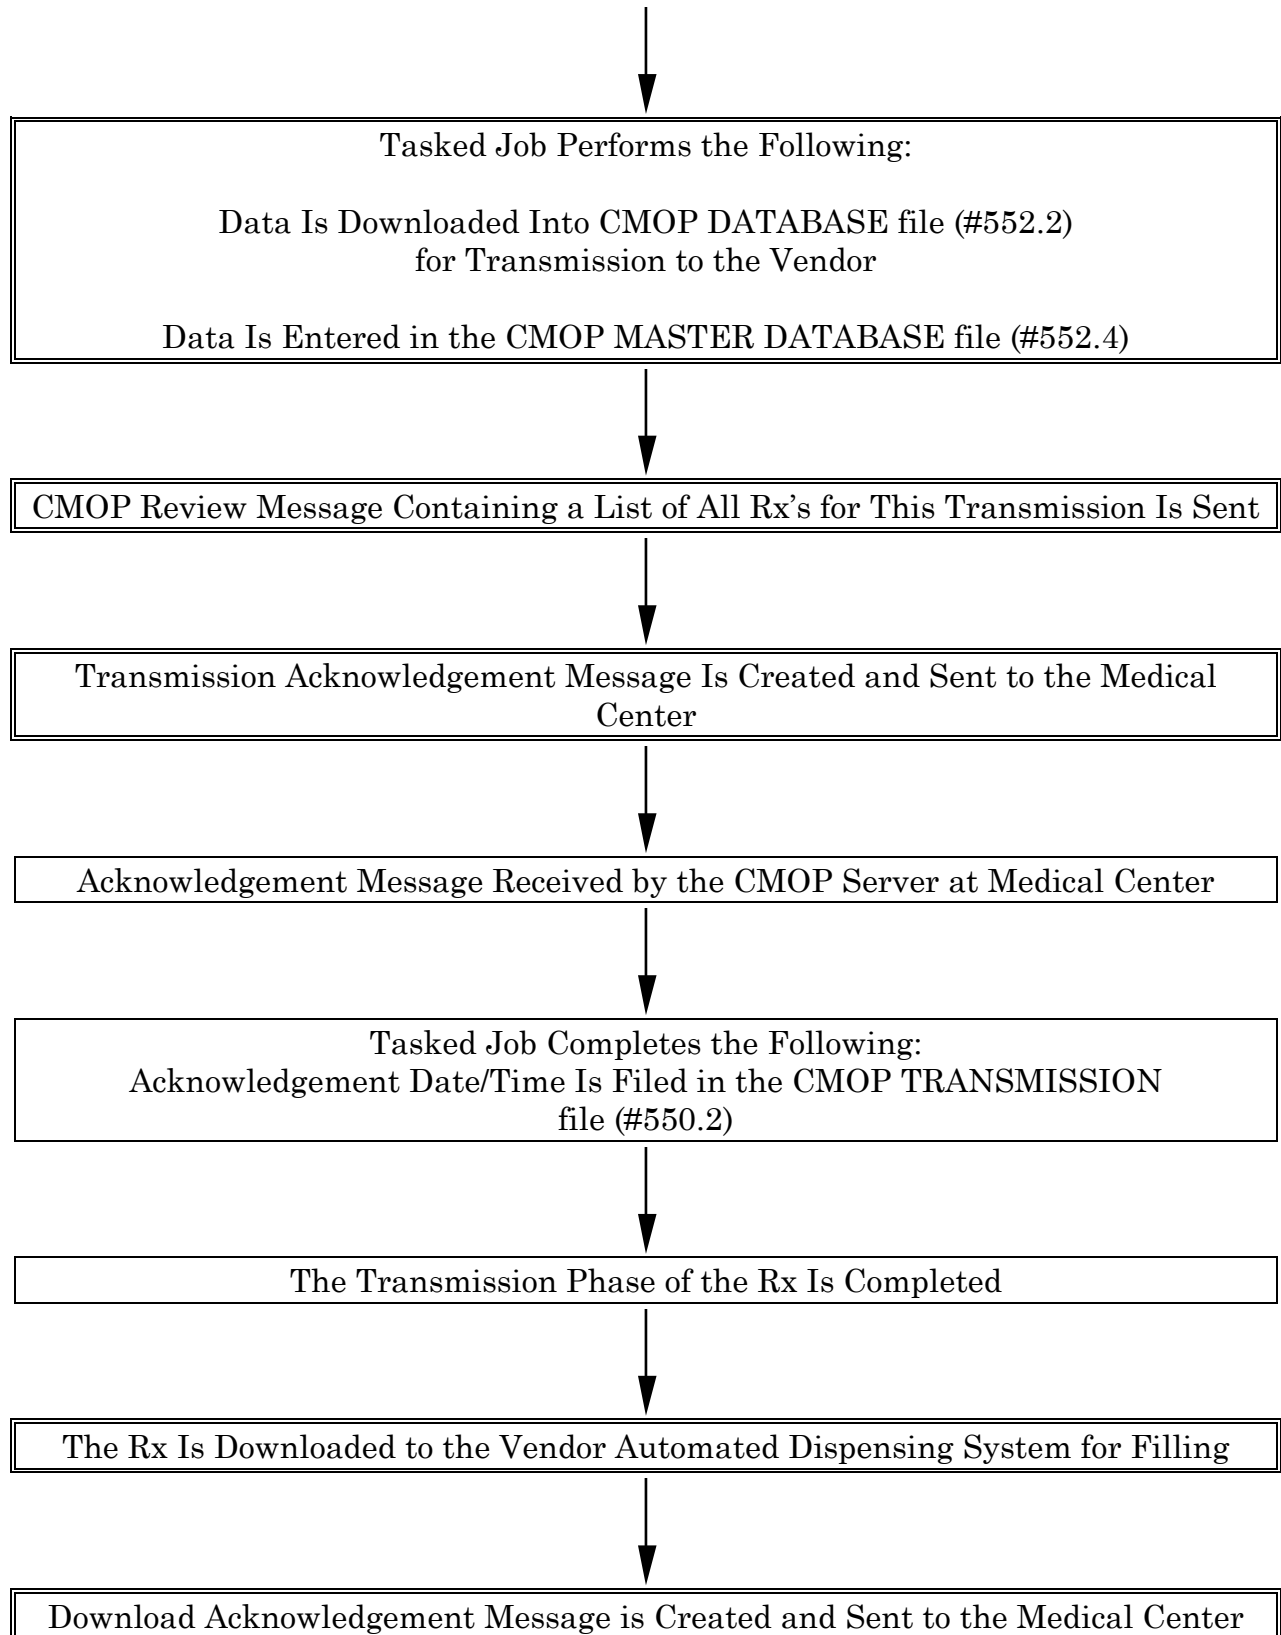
Tasked Job Performs the Following:

Data Is Downloaded Into CMOP DATABASE file (#552.2) for Transmission to the Vendor

Data Is Entered in the CMOP MASTER DATABASE file (#552.4)

CMOP Review Message Containing a List of All Rx's for This Transmission Is Sent

Transmission Acknowledgement Message Is Created and Sent to the Medical Center

Acknowledgement Message Received by the CMOP Server at Medical Center

Tasked Job Completes the Following:
Acknowledgement Date/Time Is Filed in the CMOP TRANSMISSION file (#550.2)

The Transmission Phase of the Rx Is Completed

The Rx Is Downloaded to the Vendor Automated Dispensing System for Filling

Download Acknowledgement Message is Created and Sent to the Medical Center